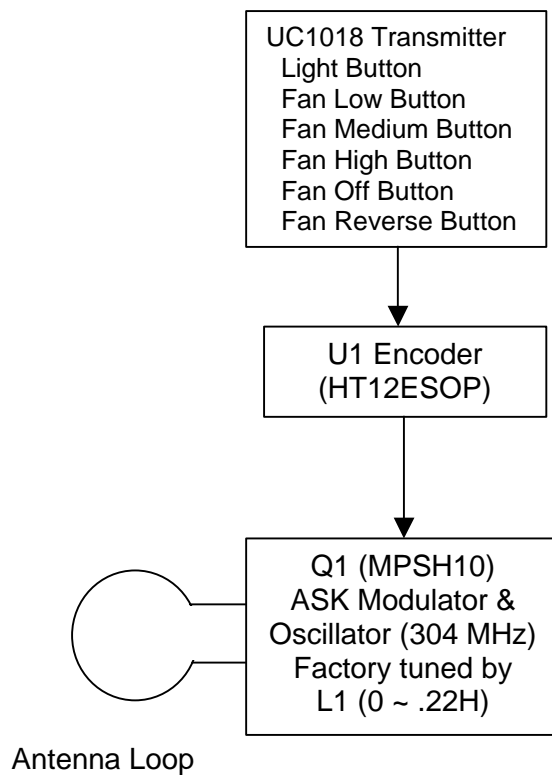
UC1018 Transmitter
Light Button
Fan Low Button
Fan Medium Button
Fan High Button
Fan Off Button
Fan Reverse Button

U1 Encoder
(HT12ESOP)

Q1 (MPSH10)
ASK Modulator &
Oscillator (304 MHz)
Factory tuned by
L1 (0 ~ .22H)

Antenna Loop